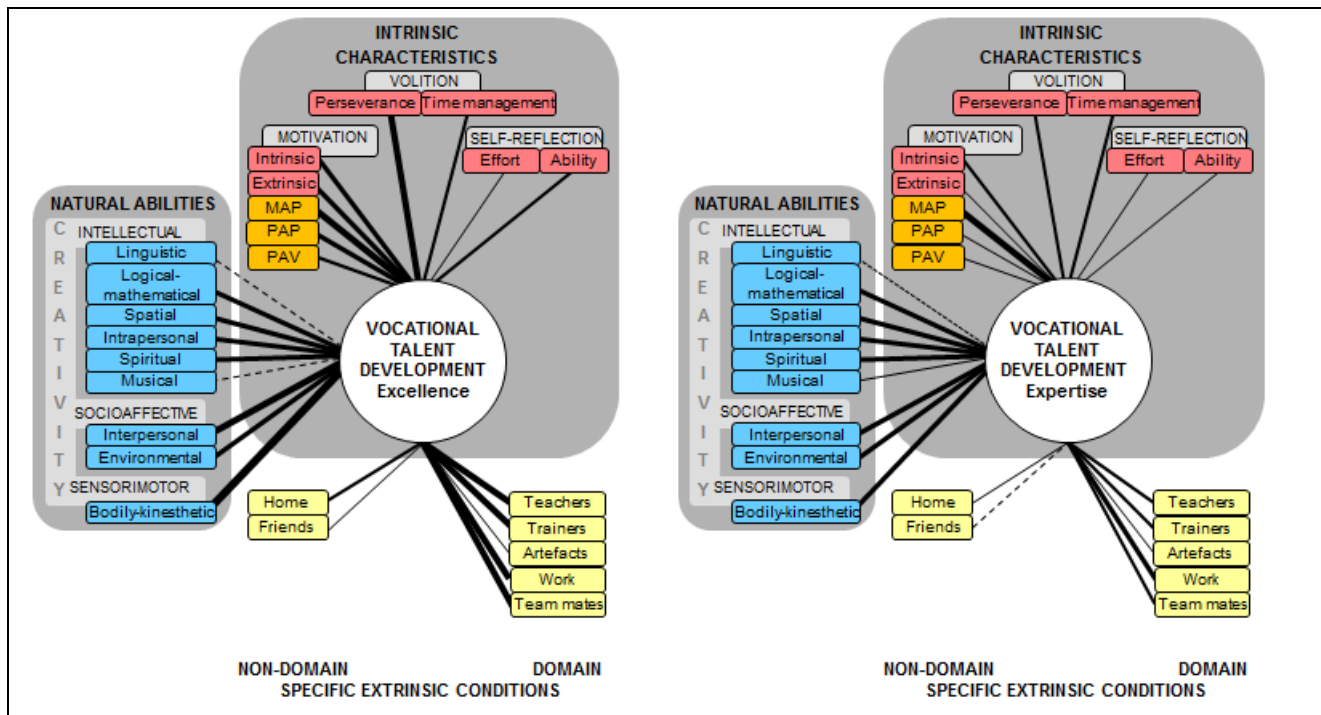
INTRINSIC CHARACTERISTICS
VOLITION
Perseverance
Time management
MOTIVATION
SELF-REFLECTION
Intrinsic
Effort
Ability
Extrinsic
MAP
PAP
PAV
NATURAL ABILITIES
INTELLECTUAL
CREATIVITY
Linguistic
Logical-mathematical
Spatial
Intrapersonal
Spiritual
Musical
SOCIOAFFECTIVE
Interpersonal
Environmental
SENSORIMOTOR
Bodily-kinesthetic
VOCATIONAL TALENT DEVELOPMENT
Excellence
Home
Friends
Teachers
Trainers
Artefacts
Work
Team mates
NON-DOMAIN DOMAIN
SPECIFIC EXTRINSIC CONDITIONS

INTRINSIC CHARACTERISTICS
VOLITION
Perseverance
Time management
MOTIVATION
SELF-REFLECTION
Intrinsic
Effort
Ability
Extrinsic
MAP
PAP
PAV
NATURAL ABILITIES
INTELLECTUAL
CREATIVITY
Linguistic
Logical-mathematical
Spatial
Intrapersonal
Spiritual
Musical
SOCIOAFFECTIVE
Interpersonal
Environmental
SENSORIMOTOR
Bodily-kinesthetic
VOCATIONAL TALENT DEVELOPMENT
Expertise
Home
Friends
Teachers
Trainers
Artefacts
Work
Team mates
NON-DOMAIN DOMAIN
SPECIFIC EXTRINSIC CONDITIONS